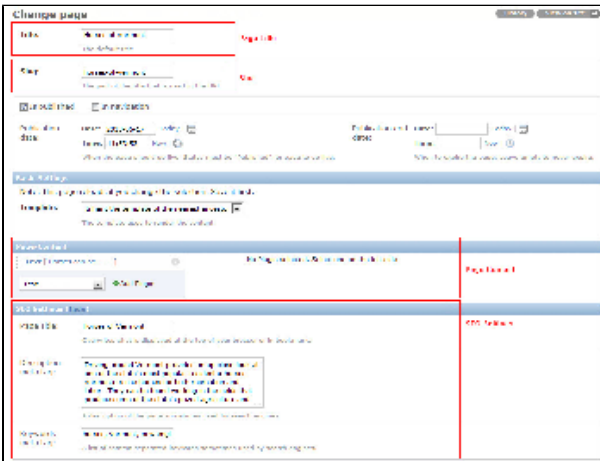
Change page

Title

Page title

Slug

Slug

Is published   In navigation

Publication date

Basic Settings

Template

Page Content

Page Content

SEO Settings

SEO Title

SEO Settings

Description

Keywords